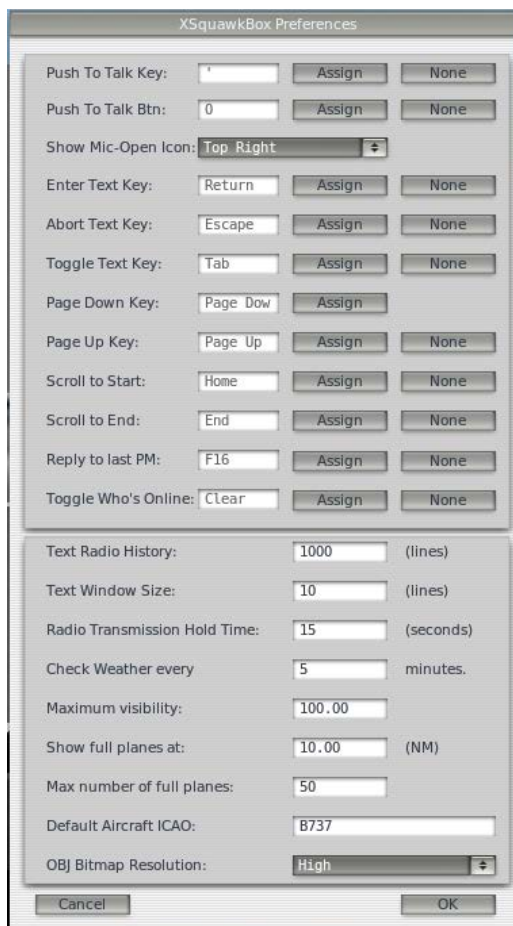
XSquawkBox Preferences

Push To Talk Key: ' Assign None

Push To Talk Btn: 0 Assign None

Show Mic-Open Icon: Top Right

Enter Text Key: Return Assign None

Abort Text Key: Escape Assign None

Toggle Text Key: Tab Assign None

Page Down Key: Page Dow Assign

Page Up Key: Page Up Assign None

Scroll to Start: Home Assign None

Scroll to End: End Assign None

Reply to last PM: F16 Assign None

Toggle Who's Online: Clear Assign None

Text Radio History: 1000 (lines)

Text Window Size: 10 (lines)

Radio Transmission Hold Time: 15 (seconds)

Check Weather every 5 minutes.

Maximum visibility: 100.00

Show full planes at: 10.00 (NM)

Max number of full planes: 50

Default Aircraft ICAO: B737

OBJ Bitmap Resolution: High

Cancel OK